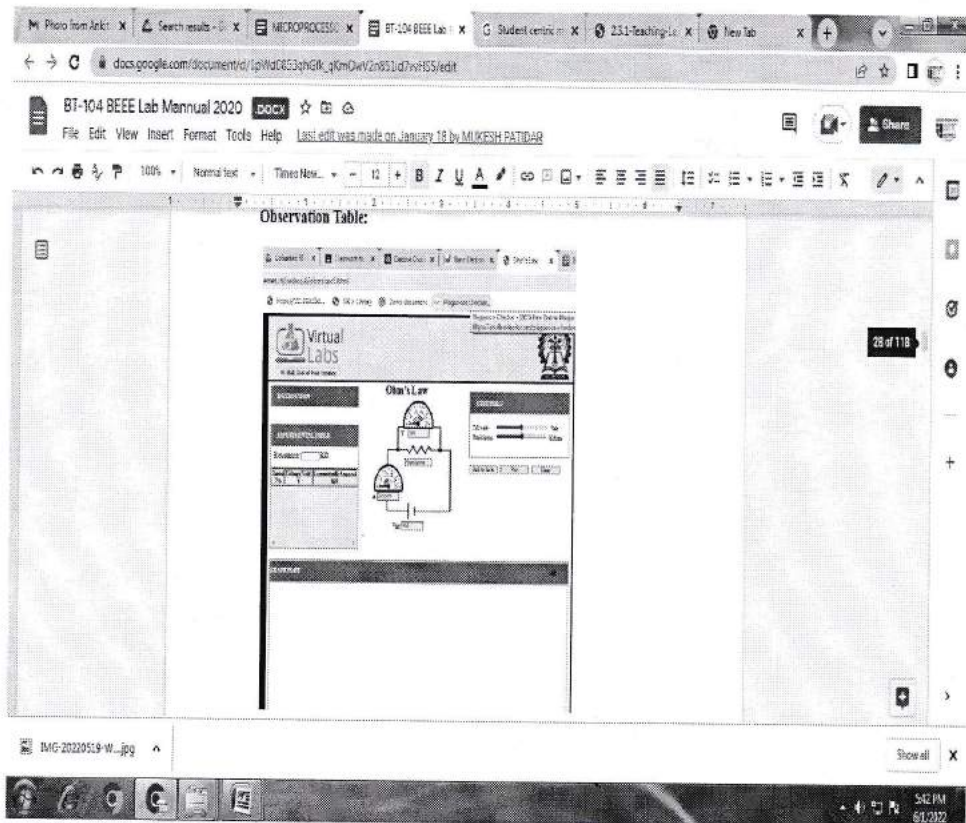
M Photo from Ankit | Search results | MICROPROCESSO | BT-104 BEEE Lab | Student centric | 2.3.1-Teaching-Le | New Tab

docs.google.com/document/d/1pWd0853qhGfk_qKmOwV2n851id7vvH55/edit

BT-104 BEEE Lab Mannual 2020 .DOCX

File Edit View Insert Format Tools Help Last edit was made on January 18 by MUKESH PATIDAR

Share

100% Normal text Times New... 12

Observation Table:

Virtual Labs

Ohm's Law

28 of 118

IMG-20220519-W....jpg

Show all

5:42 PM 6/1/2022